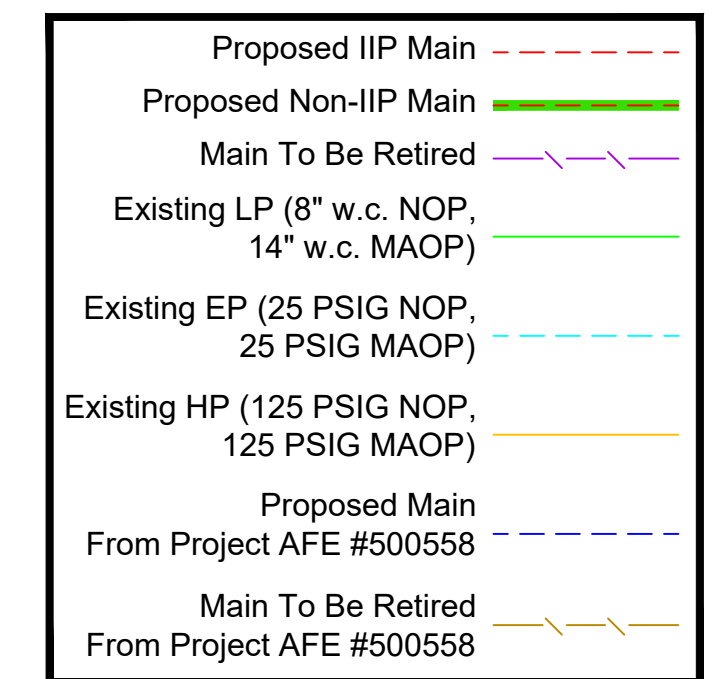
Proposed IIP Main

Proposed Non-IIP Main

Main To Be Retired

Existing LP (8" w.c. NOP, 14" w.c. MAOP)

Existing EP (25 PSIG NOP, 25 PSIG MAOP)

Existing HP (125 PSIG NOP, 125 PSIG MAOP)

Proposed Main From Project AFE #500558

Main To Be Retired From Project AFE #500558